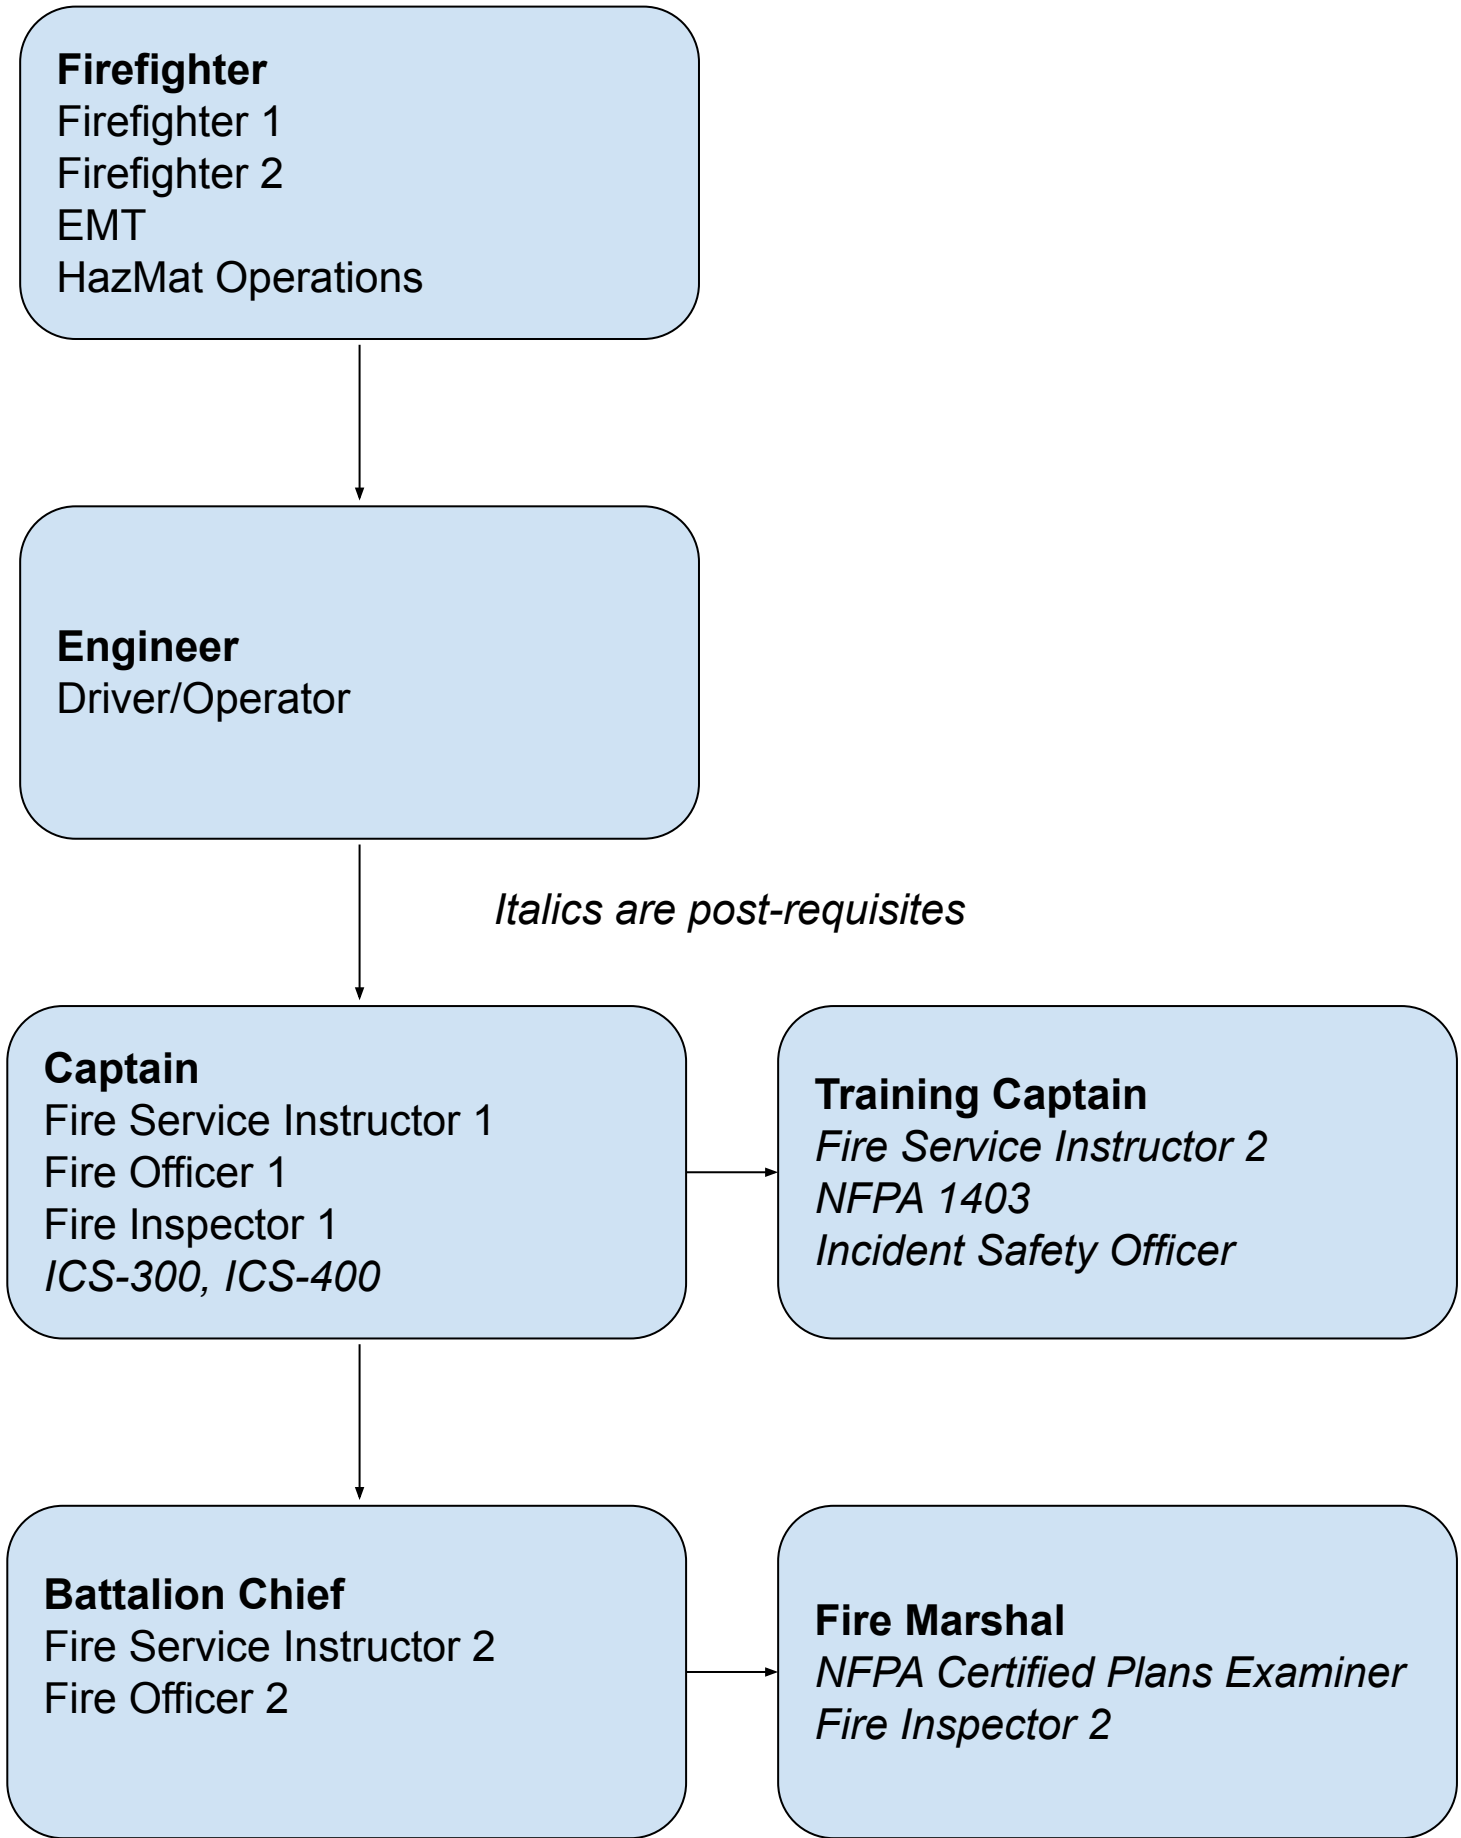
**Firefighter**
Firefighter 1
Firefighter 2
EMT
HazMat Operations

**Engineer**
Driver/Operator

*Italics are post-requisites*

**Captain**
Fire Service Instructor 1
Fire Officer 1
Fire Inspector 1
*ICS-300, ICS-400*

**Training Captain**
*Fire Service Instructor 2*
*NFPA 1403*
*Incident Safety Officer*

**Battalion Chief**
Fire Service Instructor 2
Fire Officer 2

**Fire Marshal**
*NFPA Certified Plans Examiner*
*Fire Inspector 2*